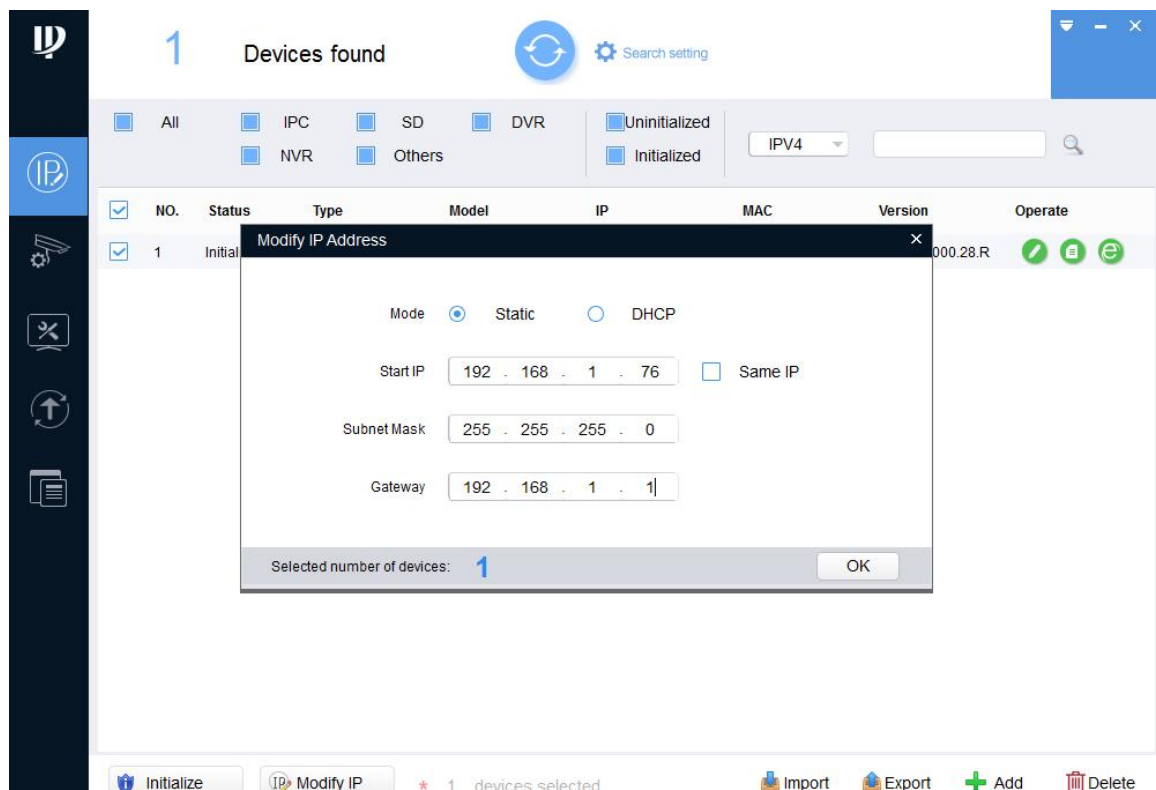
1 Devices found

Search setting

All IPC SD DVR Uninitialized
NVR Others Initialized

IPV4

| NO. | Status | Type | Model | IP | MAC | Version | Operate |
|---|---|---|---|---|---|---|---|
| 1 | Initial | | | | | 000.28.R | |

Modify IP Address

Mode Static DHCP

Start IP 192 . 168 . 1 . 76 Same IP

Subnet Mask 255 . 255 . 255 . 0

Gateway 192 . 168 . 1 . 1

Selected number of devices: 1

OK

Initialize Modify IP * 1 devices selected Import Export Add Delete